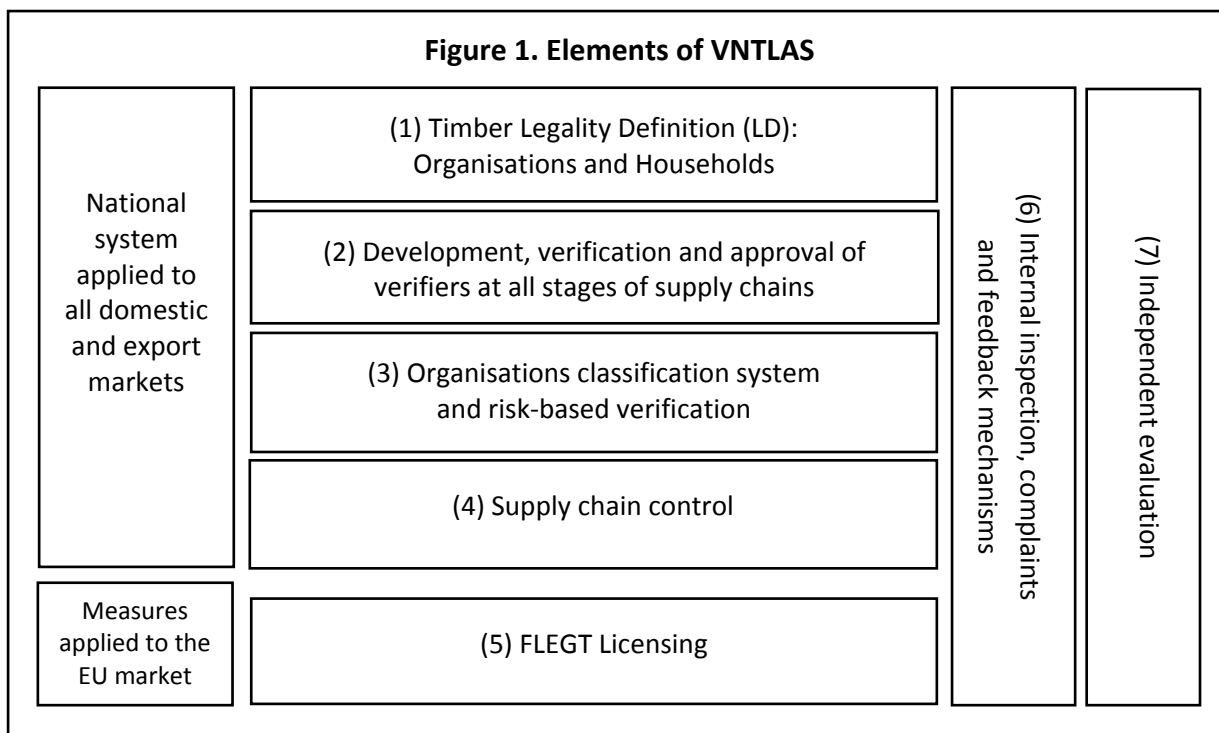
**Figure 1. Elements of VNTLAS**

National system applied to all domestic and export markets

(1) Timber Legality Definition (LD): Organisations and Households

(2) Development, verification and approval of verifiers at all stages of supply chains

(3) Organisations classification system and risk-based verification

(4) Supply chain control

Measures applied to the EU market

(5) FLEGT Licensing

(6) Internal inspection, complaints and feedback mechanisms

(7) Independent evaluation